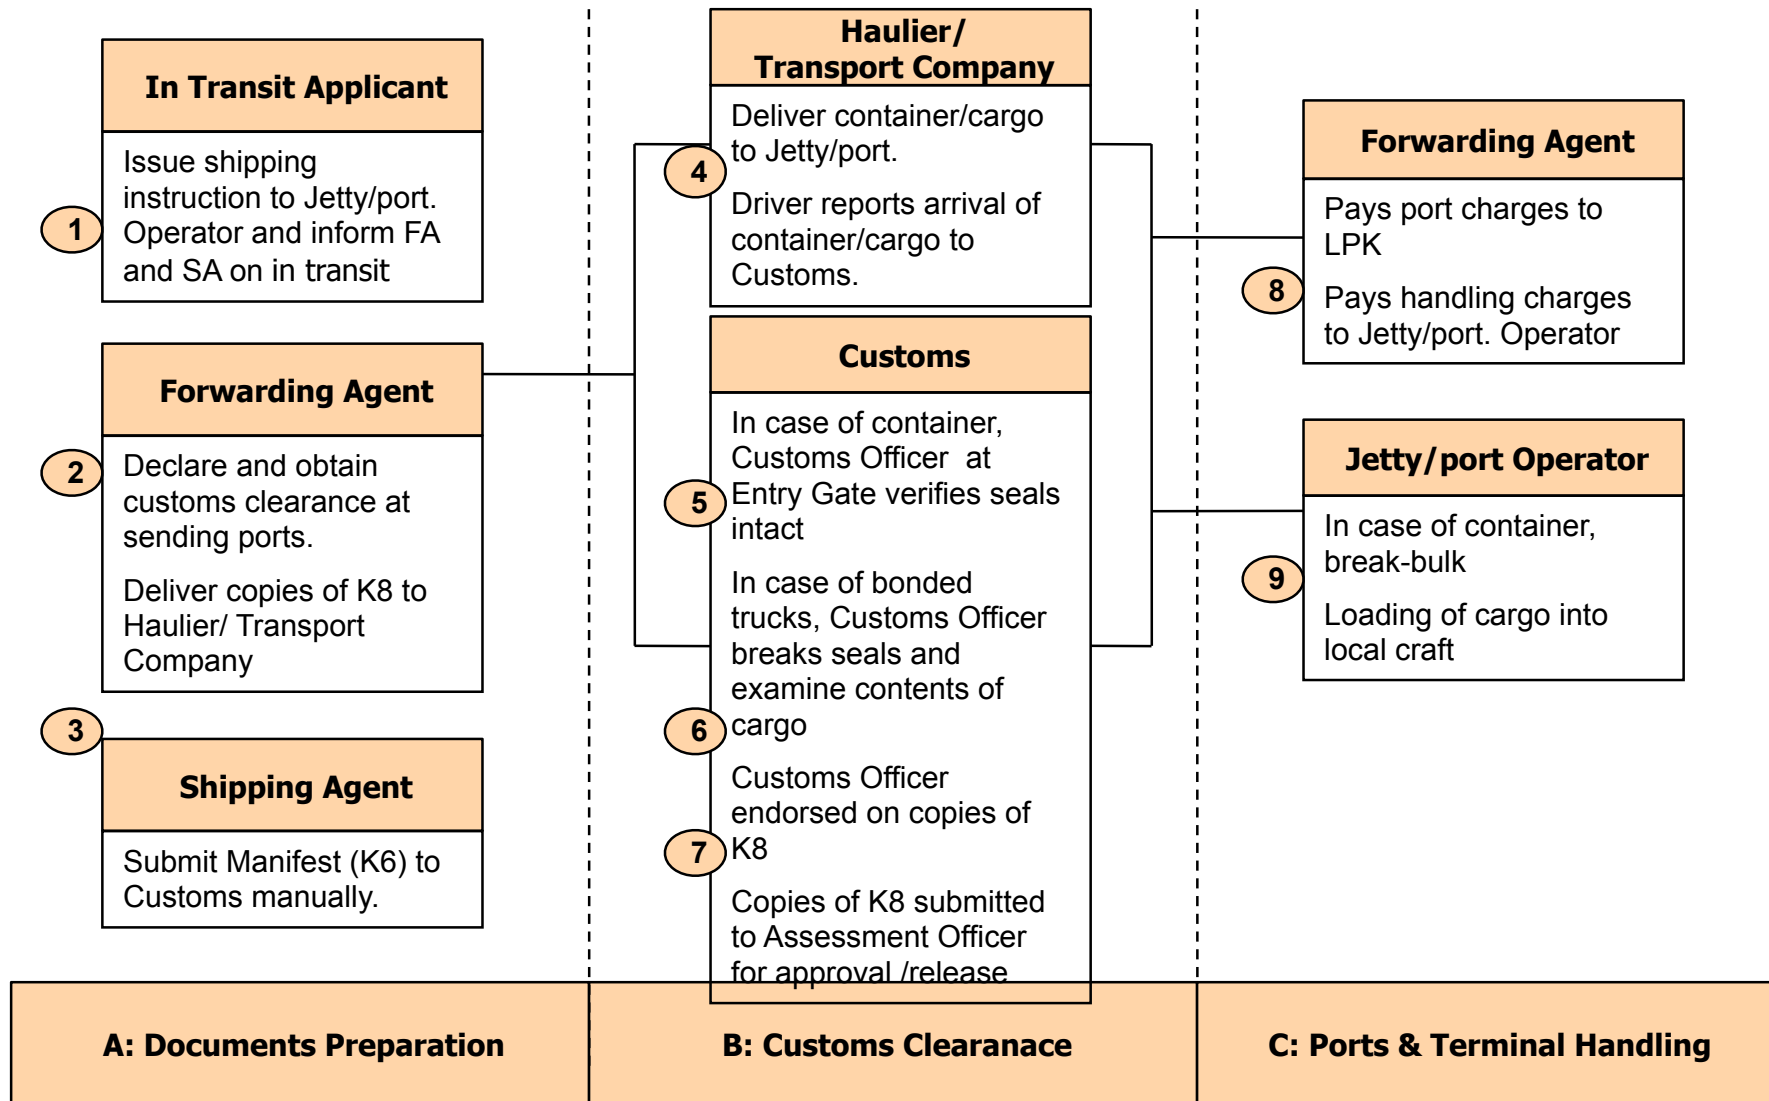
In Transit Applicant

1

Issue shipping instruction to Jetty/port. Operator and inform FA and SA on in transit

Forwarding Agent

2

Declare and obtain customs clearance at sending ports.

Deliver copies of K8 to Haulier/ Transport Company

3

Shipping Agent

Submit Manifest (K6) to Customs manually.

Haulier/ Transport Company

4

Deliver container/cargo to Jetty/port.

Driver reports arrival of container/cargo to Customs.

Customs

5

In case of container, Customs Officer at Entry Gate verifies seals intact

In case of bonded trucks, Customs Officer breaks seals and examine contents of cargo

6

Customs Officer endorsed on copies of K8

7

Copies of K8 submitted to Assessment Officer for approval /release

Forwarding Agent

8

Pays port charges to LPK

Pays handling charges to Jetty/port. Operator

Jetty/port Operator

9

In case of container, break-bulk

Loading of cargo into local craft

A: Documents Preparation

B: Customs Clearanace

C: Ports & Terminal Handling